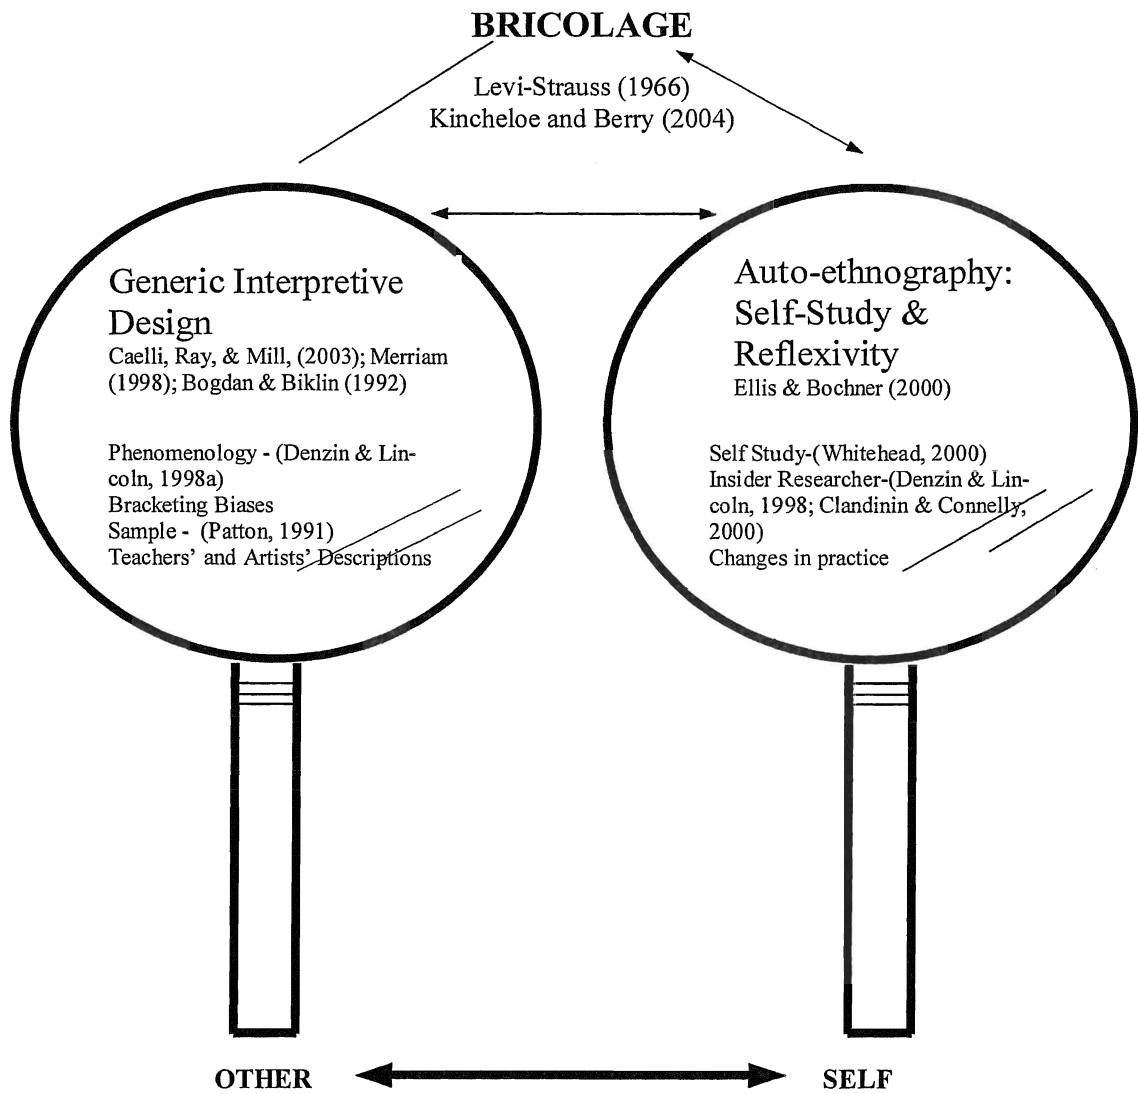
BRICOLAGE

Levi-Strauss (1966)
Kincheloe and Berry (2004)

Generic Interpretive Design
Caelli, Ray, & Mill, (2003); Merriam (1998); Bogdan & Biklin (1992)

Phenomenology - (Denzin & Lincoln, 1998a)
Bracketing Biases
Sample - (Patton, 1991)
Teachers' and Artists' Descriptions

Auto-ethnography: Self-Study & Reflexivity
Ellis & Bochner (2000)

Self Study-(Whitehead, 2000)
Insider Researcher-(Denzin & Lincoln, 1998; Clandinin & Connelly, 2000)
Changes in practice

OTHER

SELF